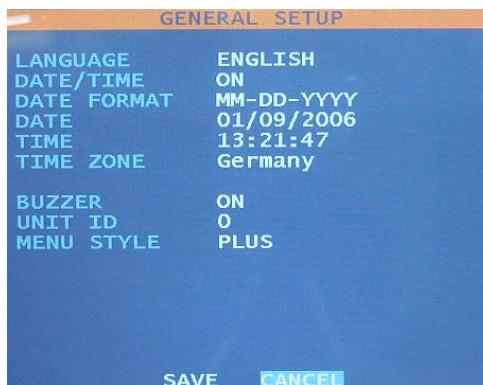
GENERAL SETUP

| | |
|---|---|
| LANGUAGE | ENGLISH |
| DATE/TIME | ON |
| DATE FORMAT | MM-DD-YYYY |
| DATE | 01/09/2006 |
| TIME | 13:21:47 |
| TIME ZONE | Germany |
| BUZZER | ON |
| UNIT ID | 0 |
| MENU STYLE | PLUS |

SAVE CANCEL